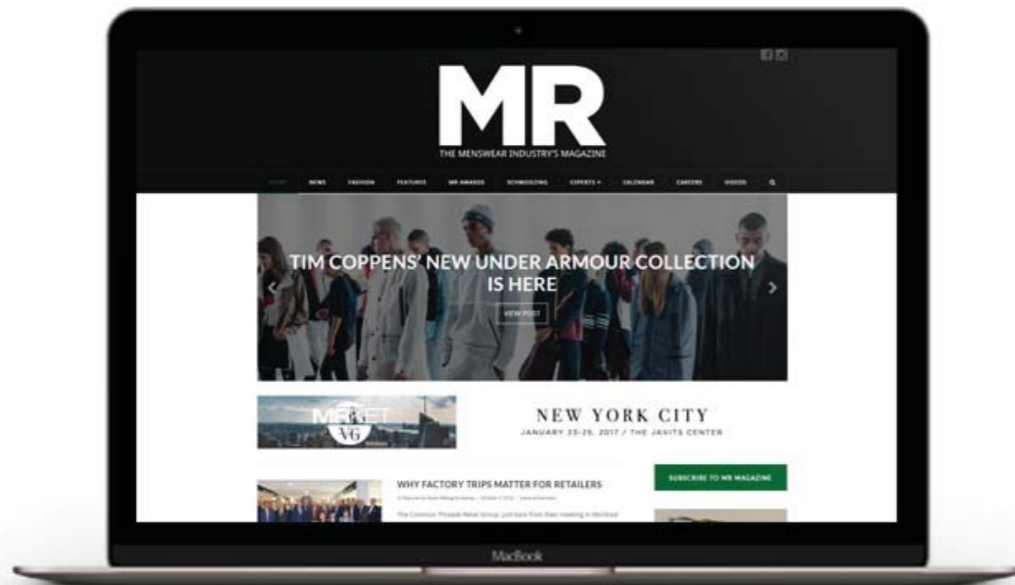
MR
THE MENSWEAR INDUSTRY'S MAGAZINE

HOME NEWS FASHION FEATURES MR AWARDS SCHMOOZING EXPERTS CALENDAR CAREERS VIDEOS

TIM COPPENS' NEW UNDER ARMOUR COLLECTION IS HERE

VIEW POST

MRKET VG

NEW YORK CITY
JANUARY 23-25, 2017 / THE JAVITS CENTER

WHY FACTORY TRIPS MATTER FOR RETAILERS

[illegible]

The Common Threads Retail Group just back from their meeting in Montreal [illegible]

SUBSCRIBE TO MR MAGAZINE

MacBook